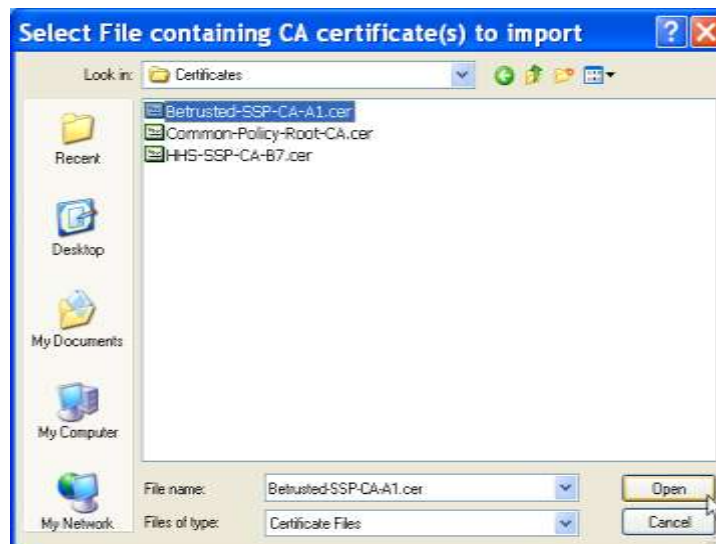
Select File containing CA certificate(s) to import

Look in: Certificates

Betrusted-SSP-CA-A1.cer
Common-Policy-Root-CA.cer
HHS-SSP-CA-B7.cer

Recent
Desktop
My Documents
My Computer
My Network

File name: Betrusted-SSP-CA-A1.cer
Files of type: Certificate Files

Open
Cancel